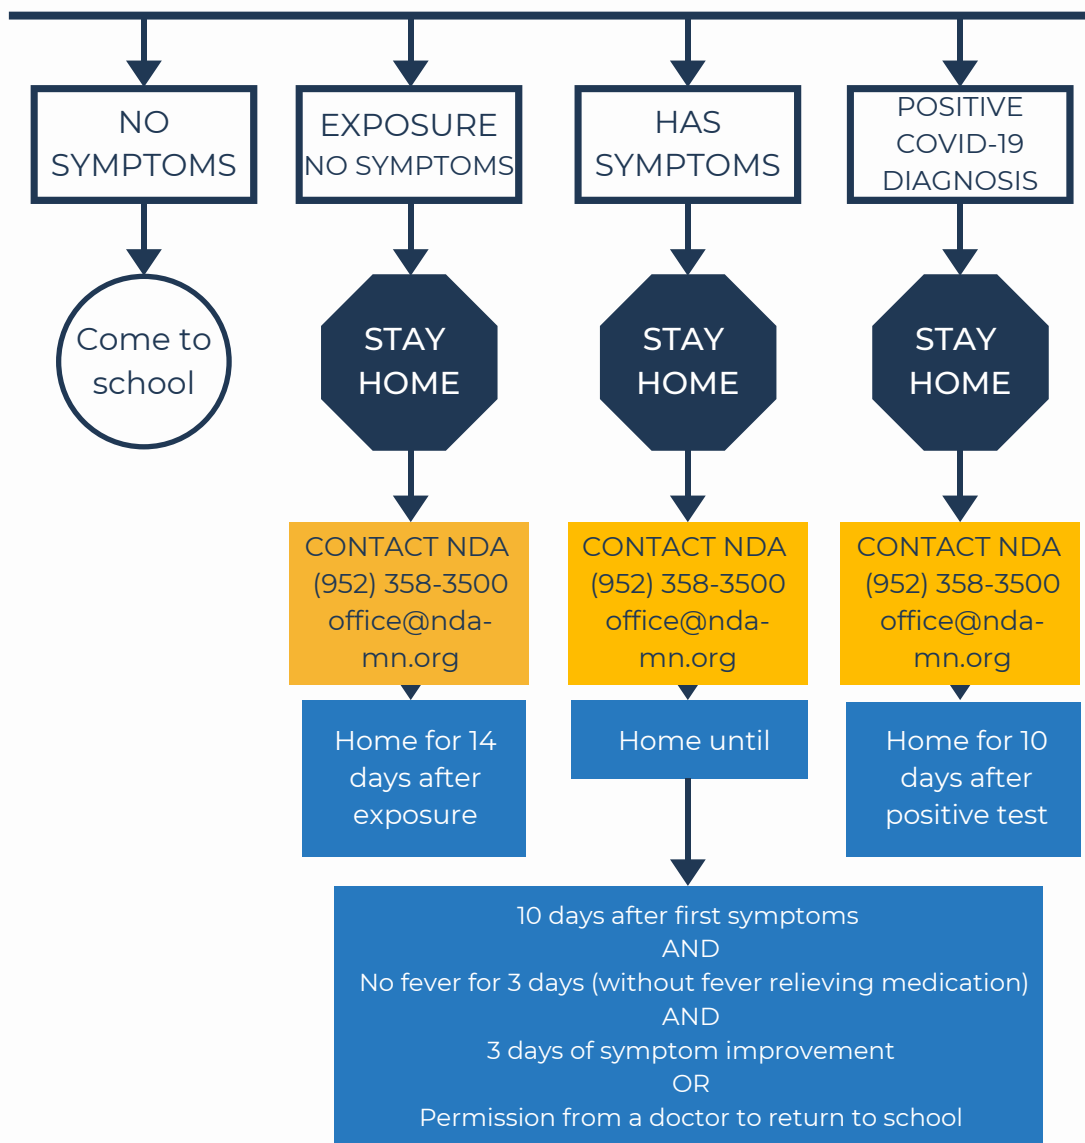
NO SYMPTOMS

EXPOSURE NO SYMPTOMS

HAS SYMPTOMS

POSITIVE COVID-19 DIAGNOSIS

Come to school

STAY HOME

STAY HOME

STAY HOME

CONTACT NDA (952) 358-3500 office@nda-mn.org

CONTACT NDA (952) 358-3500 office@nda-mn.org

CONTACT NDA (952) 358-3500 office@nda-mn.org

Home for 14 days after exposure

Home until

Home for 10 days after positive test

10 days after first symptoms
AND
No fever for 3 days (without fever relieving medication)
AND
3 days of symptom improvement
OR
Permission from a doctor to return to school